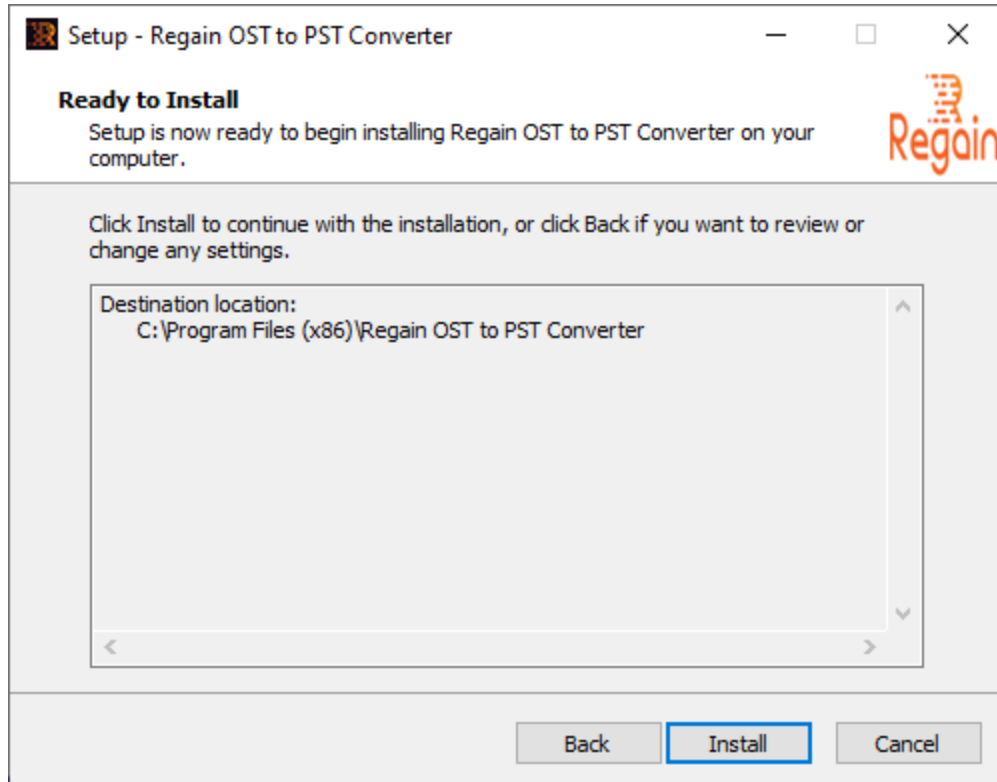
Setup - Regain OST to PST Converter

Ready to Install

Setup is now ready to begin installing Regain OST to PST Converter on your computer.

Regain

Click Install to continue with the installation, or click Back if you want to review or change any settings.

Destination location:
C:\Program Files (x86)\Regain OST to PST Converter

Back Install Cancel